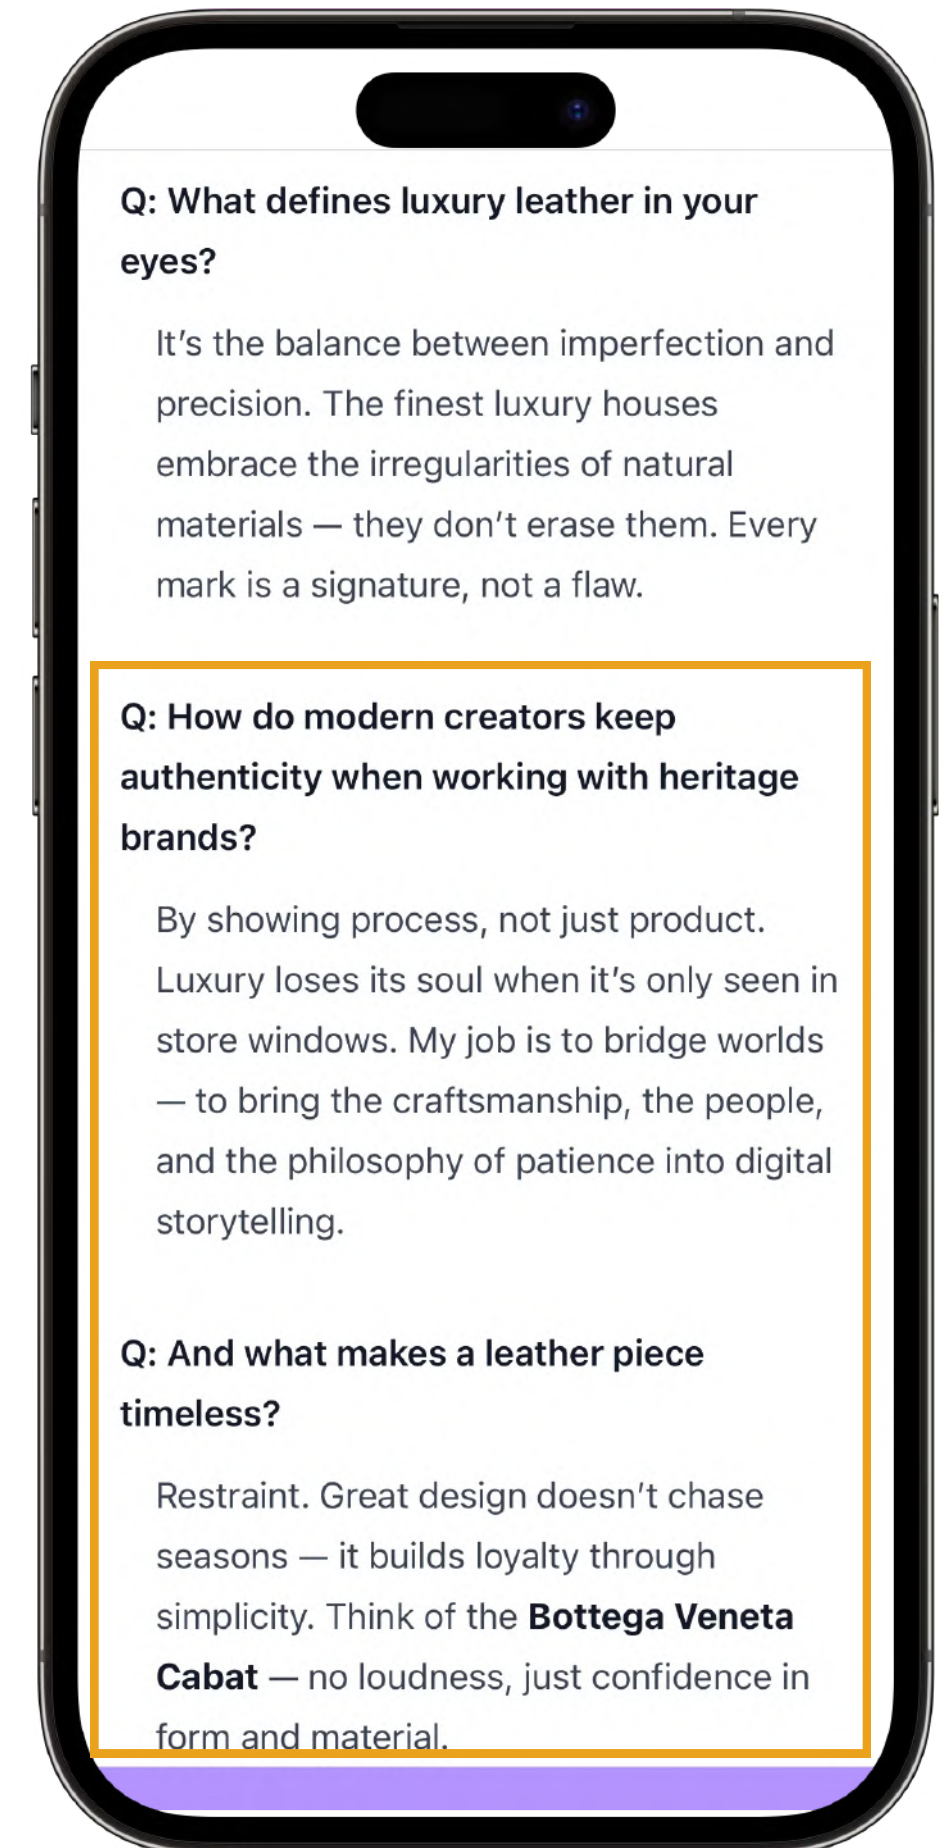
Q: What defines luxury leather in your eyes?

It’s the balance between imperfection and precision. The finest luxury houses embrace the irregularities of natural materials — they don’t erase them. Every mark is a signature, not a flaw.

Q: How do modern creators keep authenticity when working with heritage brands?

By showing process, not just product. Luxury loses its soul when it’s only seen in store windows. My job is to bridge worlds — to bring the craftsmanship, the people, and the philosophy of patience into digital storytelling.

Q: And what makes a leather piece timeless?

Restraint. Great design doesn’t chase seasons — it builds loyalty through simplicity. Think of the **Bottega Veneta Cabat** — no loudness, just confidence in form and material.